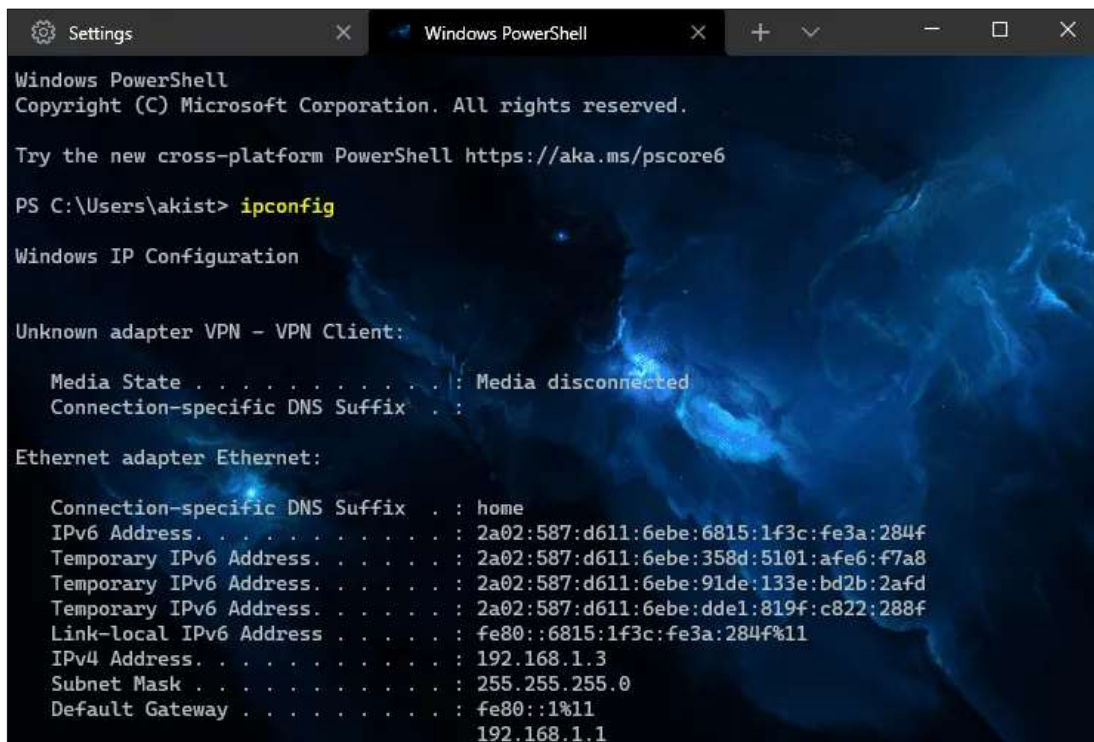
Settings
Windows PowerShell

Windows PowerShell
Copyright (C) Microsoft Corporation. All rights reserved.

Try the new cross-platform PowerShell https://aka.ms/pscore6

PS C:\Users\akist> ipconfig

Windows IP Configuration

Unknown adapter VPN - VPN Client:

Media State . . . . . . . . . . . : Media disconnected
Connection-specific DNS Suffix . :

Ethernet adapter Ethernet:

Connection-specific DNS Suffix . : home
IPv6 Address. . . . . . . . . . . : 2a02:587:d611:6ebe:6815:1f3c:fe3a:284f
Temporary IPv6 Address. . . . . . : 2a02:587:d611:6ebe:358d:5101:afe6:f7a8
Temporary IPv6 Address. . . . . . : 2a02:587:d611:6ebe:91de:133e:bd2b:2afd
Temporary IPv6 Address. . . . . . : 2a02:587:d611:6ebe:dde1:819f:c822:288f
Link-local IPv6 Address . . . . . : fe80::6815:1f3c:fe3a:284f%11
IPv4 Address. . . . . . . . . . . : 192.168.1.3
Subnet Mask . . . . . . . . . . . : 255.255.255.0
Default Gateway . . . . . . . . . : fe80::1%11
192.168.1.1